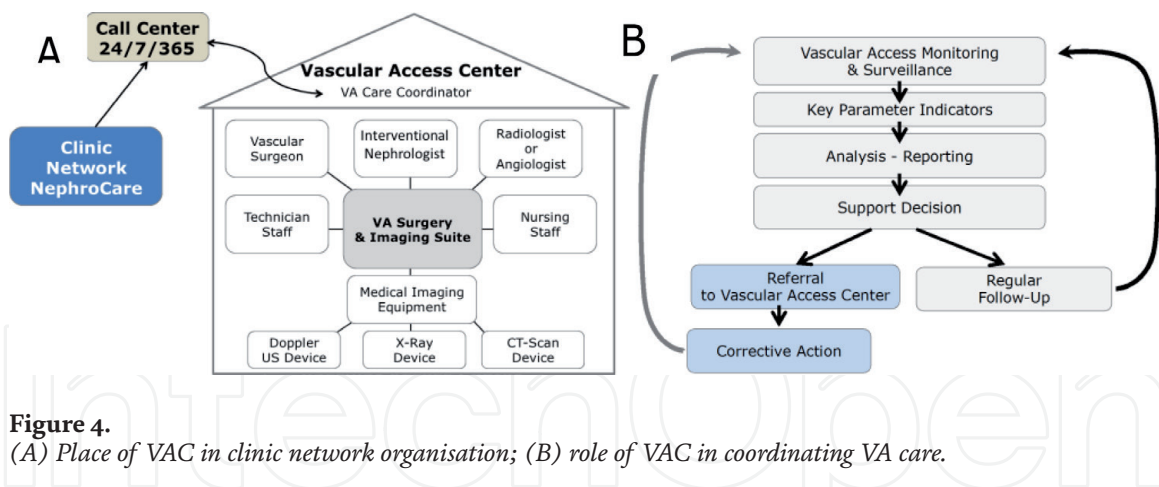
A

Call Center 24/7/365

Clinic Network NephroCare

Vascular Access Center

VA Care Coordinator

Vascular Surgeon

Interventional Nephrologist

Radiologist or Angiologist

Technician Staff

VA Surgery & Imaging Suite

Nursing Staff

Medical Imaging Equipment

Doppler US Device

X-Ray Device

CT-Scan Device

B

Vascular Access Monitoring & Surveillance

Key Parameter Indicators

Analysis - Reporting

Support Decision

Referral to Vascular Access Center

Regular Follow-Up

Corrective Action

intechopen

Figure 4.
(A) Place of VAC in clinic network organisation; (B) role of VAC in coordinating VA care.